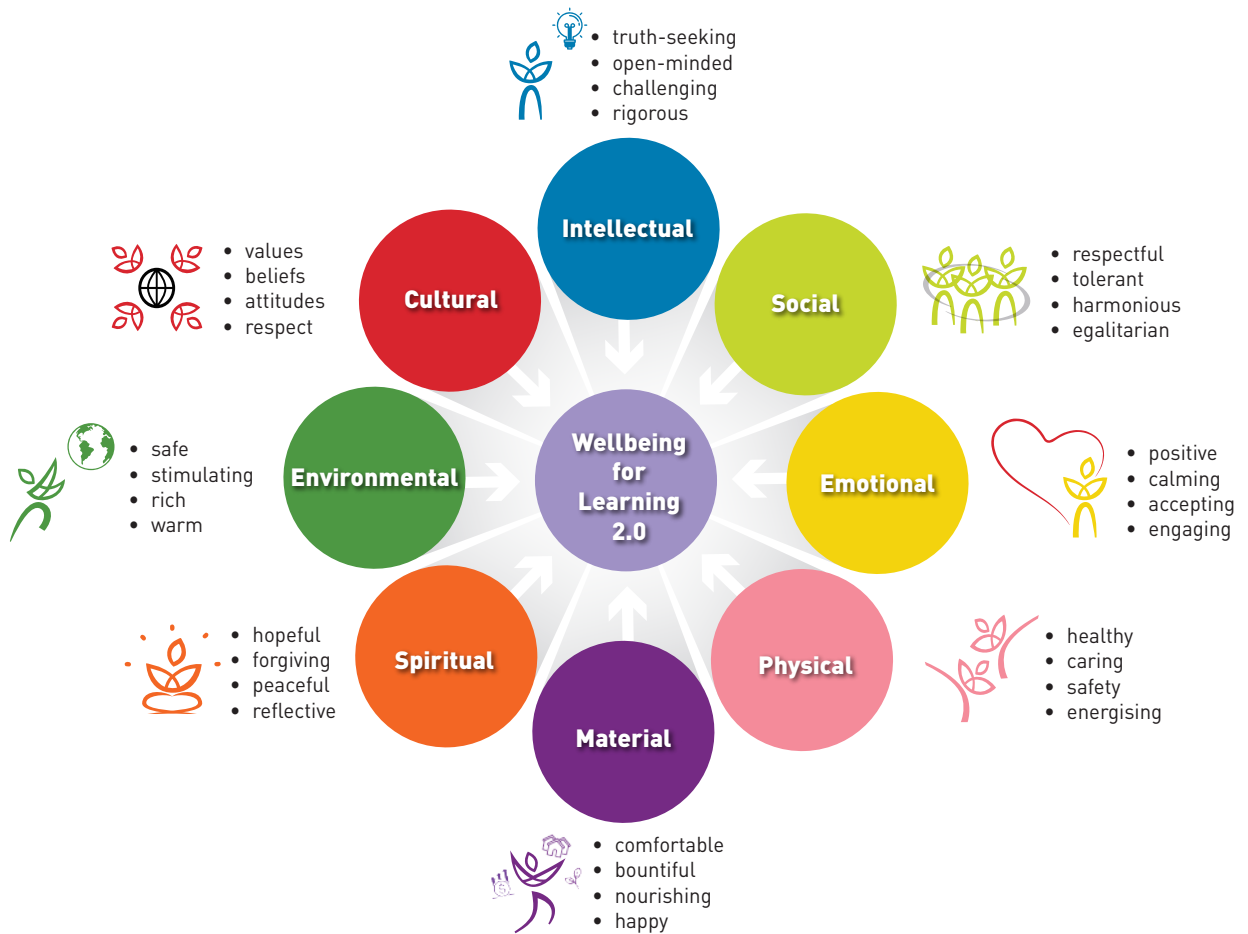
• truth-seeking
• open-minded
• challenging
• rigorous

Intellectual

• values
• beliefs
• attitudes
• respect

Cultural

Social

• respectful
• tolerant
• harmonious
• egalitarian

• safe
• stimulating
• rich
• warm

Environmental

Wellbeing for Learning 2.0

Emotional

• positive
• calming
• accepting
• engaging

• hopeful
• forgiving
• peaceful
• reflective

Spiritual

Physical

• healthy
• caring
• safety
• energising

Material

• comfortable
• bountiful
• nourishing
• happy